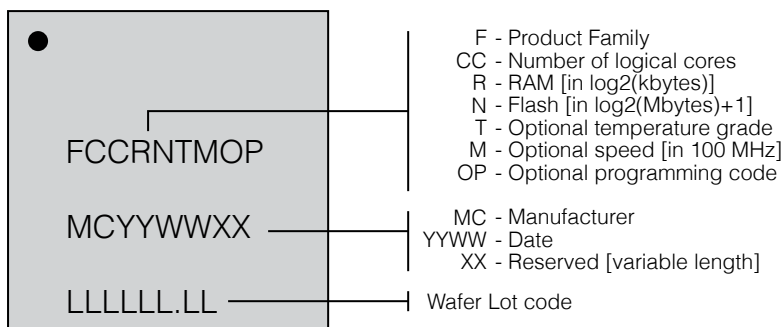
FCCRNTMOP

MCYYWWXX

LLLLLL.LL

F - Product Family
CC - Number of logical cores
R - RAM [in log2(kbytes)]
N - Flash [in log2(Mbytes)+1]
T - Optional temperature grade
M - Optional speed [in 100 MHz]
OP - Optional programming code

MC - Manufacturer
YYWW - Date
XX - Reserved [variable length]

Wafer Lot code